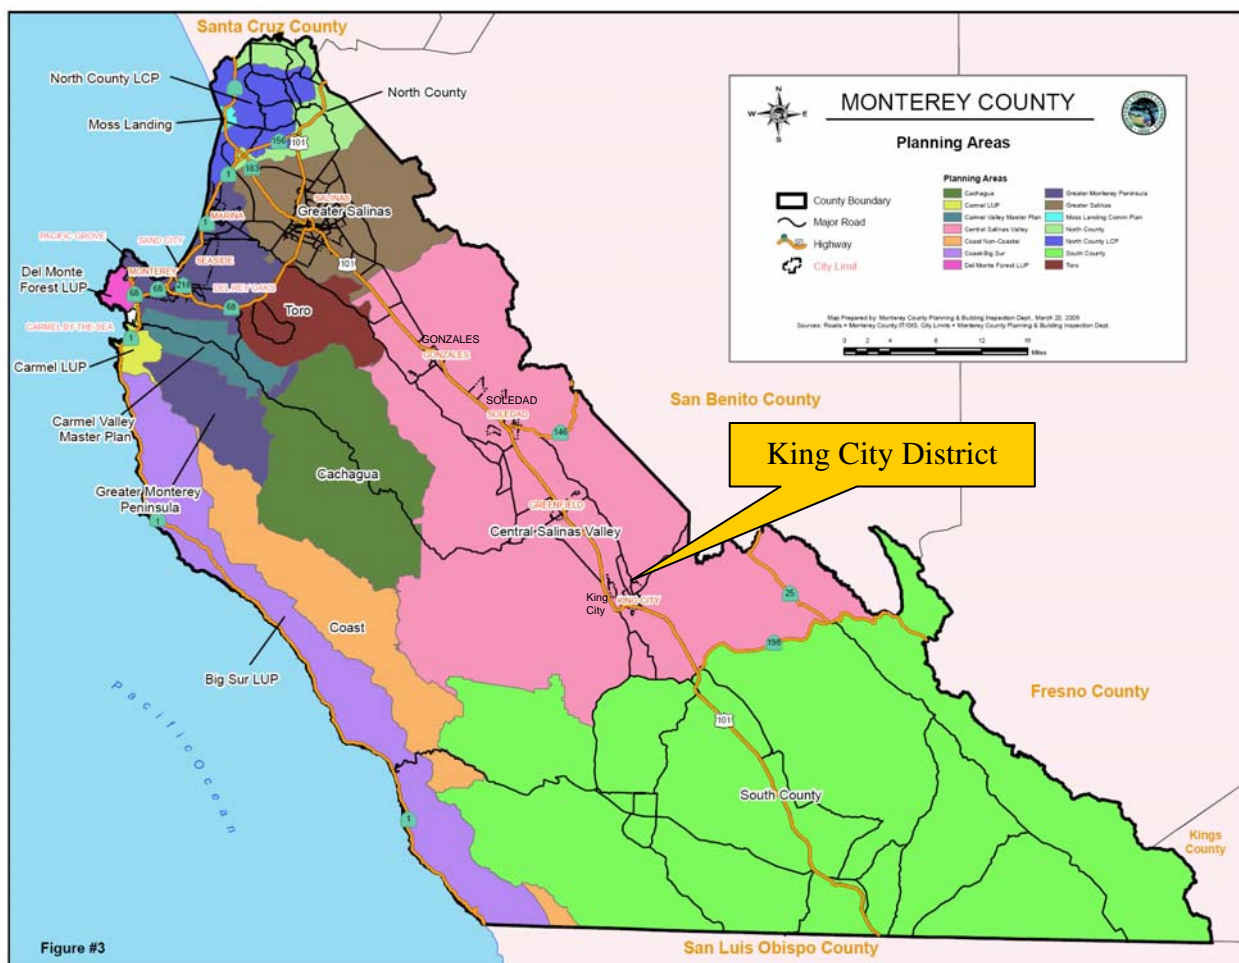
Santa Cruz County

North County LCP

North County

Moss Landing

MONTEREY COUNTY

Planning Areas

N
W E
S

County Boundary
Major Road
Highway
City Limit

Planning Areas
Cachagua
Carmel LUP
Carmel Valley Master Plan
Central Salinas Valley
Coast Non-Coastal
Coast Big Sur
Del Monte Forest LUP
Greater Monterey Peninsula
Greater Salinas
Moss Landing Comm Plan
North County
North County LCP
South County
Toro

Map Prepared by: Monterey County Planning & Building Inspection Dept., March 20, 2009
Sources: Roads = Monterey County IT/GIS. City Limits = Monterey County Planning & Building Inspection Dept.

0 2 4 8 12 16 Miles

156
101
183
1
SALINAS
Greater Salinas
MARINA
PACIFIC GROVE
SAND CITY
SEASIDE
Del Monte Forest LUP
MONTEREY
68
218
DEL REY OAKS
68
101
Toro
CARMEL-BY-THE-SEA
1
Carmel LUP
GONZALES
GONZALES
SOLEDAD
SOLEDAD
146
San Benito County
King City District
Carmel Valley Master Plan
Cachagua
Greater Monterey Peninsula
1
GREENFIELD
Central Salinas Valley
King City
KING CITY
25
198
Coast
Big Sur LUP
Pacific Ocean
Fresno County
101
South County
1
Kings County
Figure #3
San Luis Obispo County